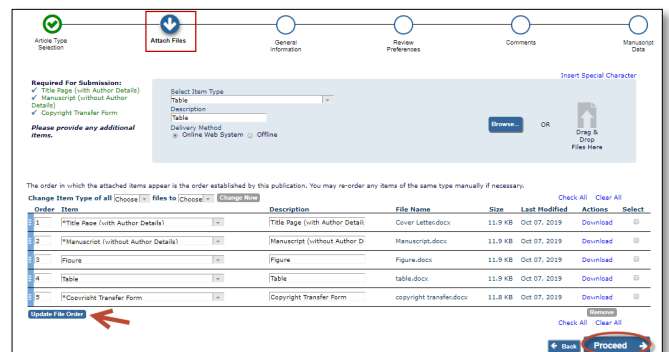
Article Type Selection

Attach Files

General Information

Review Preferences

Comments

Manuscript Data

Insert Special Character

Required For Submission:
✓ Title Page (with Author Details)
✓ Manuscript (without Author Details)
✓ Copyright Transfer Form

Please provide any additional items.

Select Item Type
Table
Description
Table
Delivery Method
Online Web System Offline

Browse...

OR

Drag & Drop Files Here

The order in which the attached items appear is the order established by this publication. You may re-order any items of the same type manually if necessary.

Change Item Type of all Choose files to Choose Change Now

Check All Clear All

| Order | Item | Description | File Name | Size | Last Modified | Actions | Select |
|---|---|---|---|---|---|---|---|
| 1 | *Title Page (with Author Details) | Title Page (with Author Details | Cover Letter.docx | 11.9 KB | Oct 07, 2019 | Download | |
| 2 | *Manuscript (without Author Details) | Manuscript (without Author D | Manuscript.docx | 11.9 KB | Oct 07, 2019 | Download | |
| 3 | Figure | Figure | Figure.docx | 11.9 KB | Oct 07, 2019 | Download | |
| 4 | Table | Table | table.docx | 11.9 KB | Oct 07, 2019 | Download | |
| 5 | *Copyright Transfer Form | Copyright Transfer Form | copyright transfer.docx | 11.8 KB | Oct 07, 2019 | Download | |

Update File Order

Remove

Check All Clear All

Back Proceed